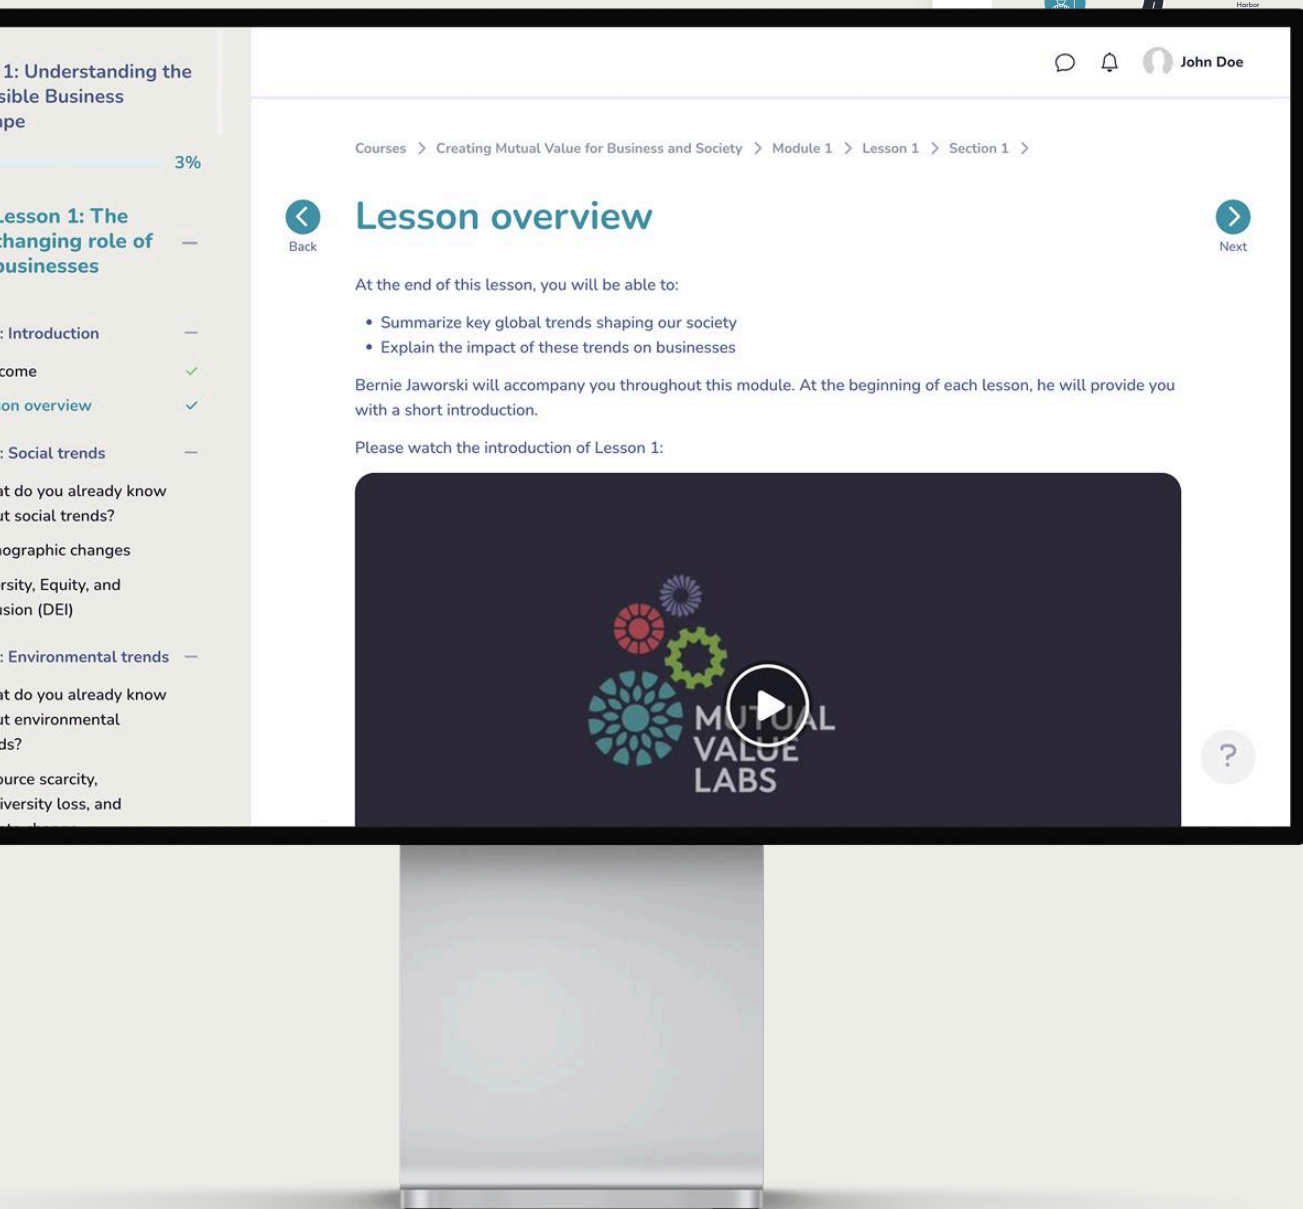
Harbor

1: Understanding the
sible Business
ape

3%

Lesson 1: The
changing role of
businesses —

: Introduction —

come

on overview

: Social trends —

at do you already know
ut social trends?

ographic changes

rsity, Equity, and
usion (DEI)

: Environmental trends —

at do you already know
ut environmental
ds?

ource scarcity,
iversity loss, and
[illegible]

John Doe

Courses > Creating Mutual Value for Business and Society > Module 1 > Lesson 1 > Section 1 >

Back

Lesson overview

Next

At the end of this lesson, you will be able to:

• Summarize key global trends shaping our society
• Explain the impact of these trends on businesses

Bernie Jaworski will accompany you throughout this module. At the beginning of each lesson, he will provide you with a short introduction.

Please watch the introduction of Lesson 1:

MUTUAL VALUE LABS

?